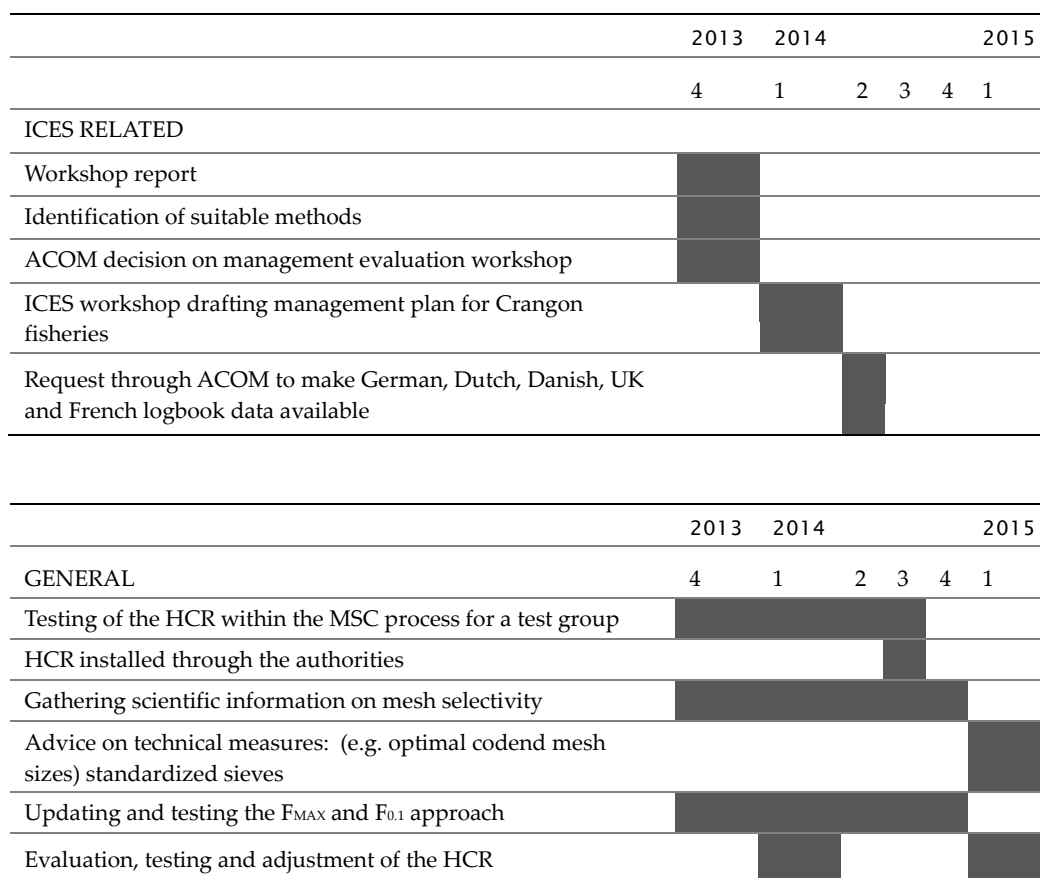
| | 2013 | 2014 | | | | 2015 |
|---|---|---|---|---|---|---|
| | 4 | 1 | 2 | 3 | 4 | 1 |
| ICES RELATED | | | | | | |
| Workshop report | | | | | | |
| Identification of suitable methods | | | | | | |
| ACOM decision on management evaluation workshop | | | | | | |
| ICES workshop drafting management plan for Crangon fisheries | | | | | | |
| Request through ACOM to make German, Dutch, Danish, UK and French logbook data available | | | | | | |

| | 2013 | 2014 | | | | 2015 |
|---|---|---|---|---|---|---|
| GENERAL | 4 | 1 | 2 | 3 | 4 | 1 |
| Testing of the HCR within the MSC process for a test group | | | | | | |
| HCR installed through the authorities | | | | | | |
| Gathering scientific information on mesh selectivity | | | | | | |
| Advice on technical measures: (e.g. optimal codend mesh sizes) standardized sieves | | | | | | |
| Updating and testing the $F_{MAX}$ and $F_{0.1}$ approach | | | | | | |
| Evaluation, testing and adjustment of the HCR | | | | | | |